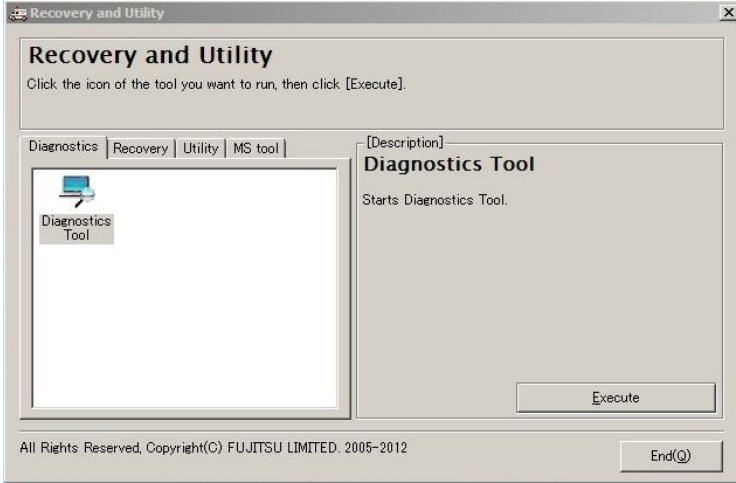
Recovery and Utility

Recovery and Utility

Click the icon of the tool you want to run, then click [Execute].

Diagnostics | Recovery | Utility | MS tool

Diagnostics Tool

[Description]

Diagnostics Tool

Starts Diagnostics Tool.

Execute

All Rights Reserved, Copyright(C) FUJITSU LIMITED. 2005-2012

End(Q)